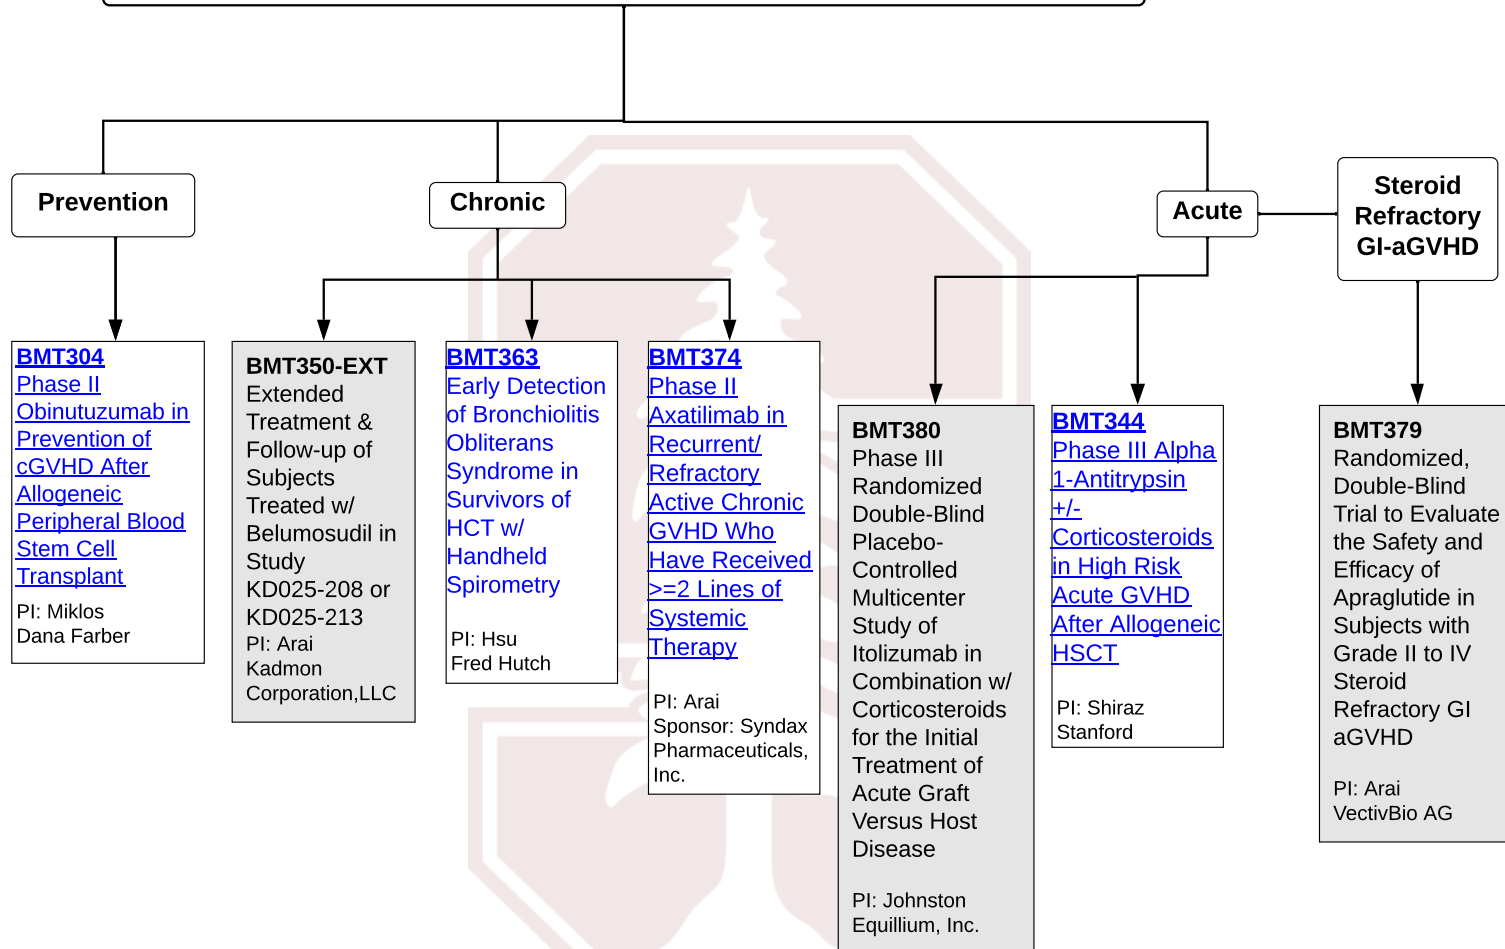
Prevention

Chronic

Acute

Steroid Refractory GI-aGVHD

BMT304
Phase II Obinutuzumab in Prevention of cGVHD After Allogeneic Peripheral Blood Stem Cell Transplant
PI: Miklos
Dana Farber

BMT350-EXT
Extended Treatment & Follow-up of Subjects Treated w/ Belumosudil in Study KD025-208 or KD025-213
PI: Arai
Kadmon Corporation,LLC

BMT363
Early Detection of Bronchiolitis Obliterans Syndrome in Survivors of HCT w/ Handheld Spirometry
PI: Hsu
Fred Hutch

BMT374
Phase II Axatilimab in Recurrent/ Refractory Active Chronic GVHD Who Have Received >=2 Lines of Systemic Therapy
PI: Arai
Sponsor: Syndax Pharmaceuticals, Inc.

BMT380
Phase III Randomized Double-Blind Placebo-Controlled Multicenter Study of Itolizumab in Combination w/ Corticosteroids for the Initial Treatment of Acute Graft Versus Host Disease
PI: Johnston
Equillium, Inc.

BMT344
Phase III Alpha 1-Antitrypsin +/- Corticosteroids in High Risk Acute GVHD After Allogeneic HSCT
PI: Shiraz
Stanford

BMT379
Randomized, Double-Blind Trial to Evaluate the Safety and Efficacy of Apraglutide in Subjects with Grade II to IV Steroid Refractory GI aGVHD
PI: Arai
VectivBio AG